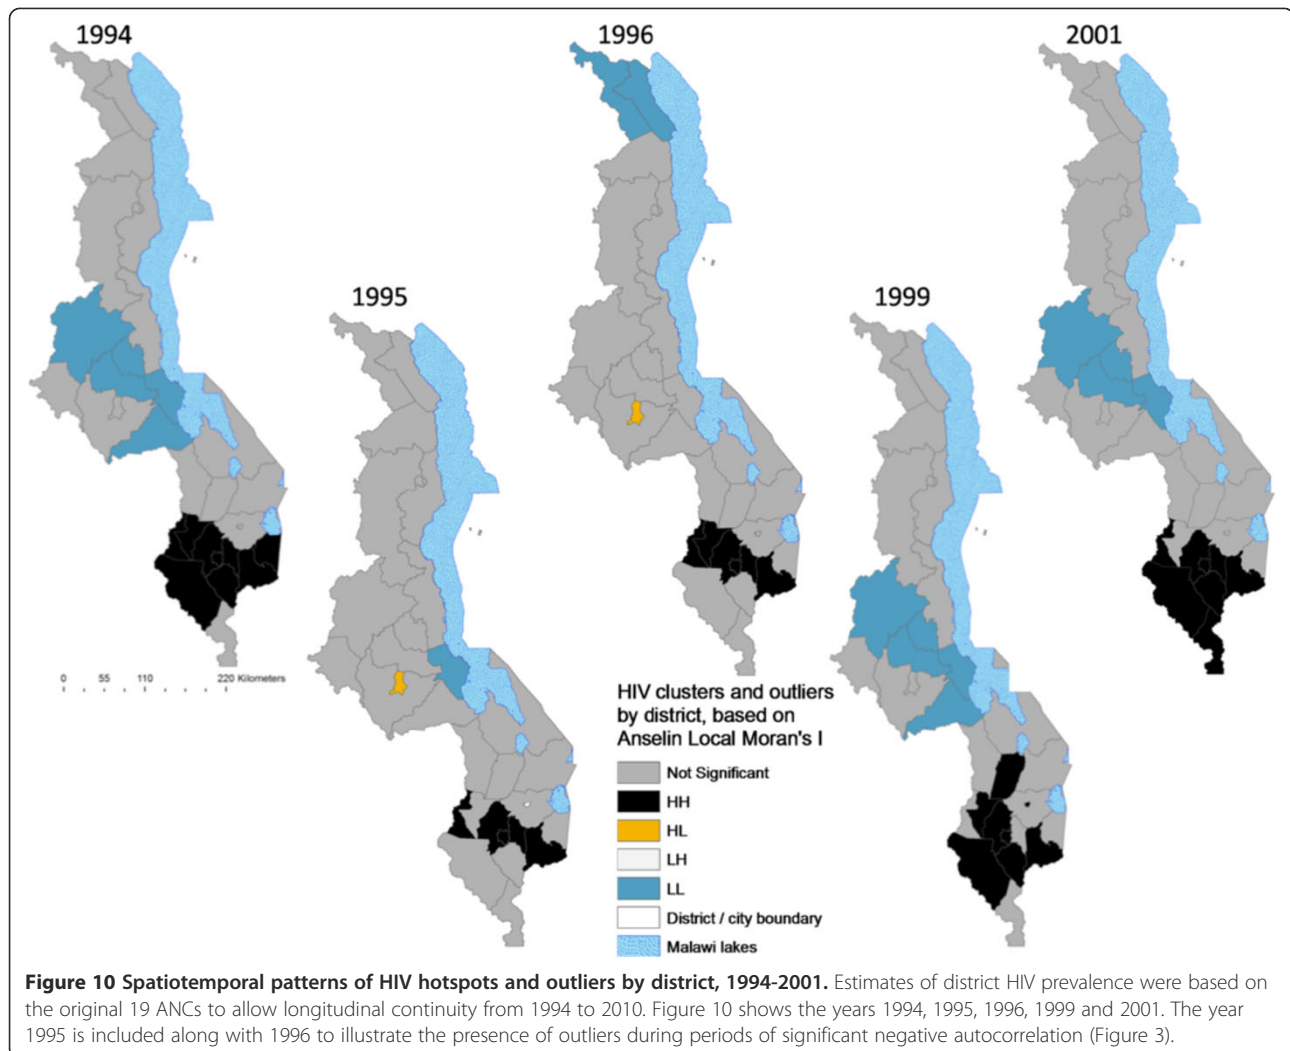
1994

1995

1996

1999

2001

0 55 110 220 Kilometers

HIV clusters and outliers by district, based on Anselin Local Moran's I

Not Significant

HH

HL

LH

LL

District / city boundary

Malawi lakes

**Figure 10 Spatiotemporal patterns of HIV hotspots and outliers by district, 1994-2001.** Estimates of district HIV prevalence were based on the original 19 ANCs to allow longitudinal continuity from 1994 to 2010. Figure 10 shows the years 1994, 1995, 1996, 1999 and 2001. The year 1995 is included along with 1996 to illustrate the presence of outliers during periods of significant negative autocorrelation (Figure 3).